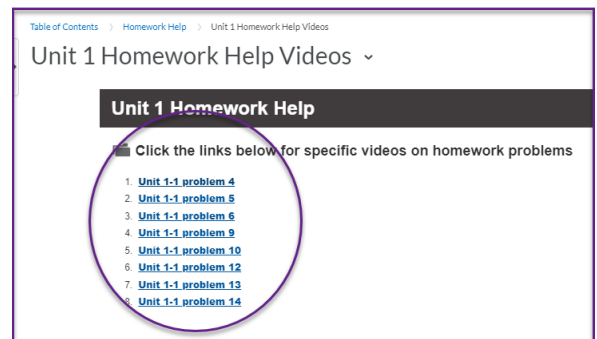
Table of Contents > Homework Help > Unit 1 Homework Help Videos

Unit 1 Homework Help Videos ⌄

Unit 1 Homework Help

Click the links below for specific videos on homework problems

1. Unit 1-1 problem 4
2. Unit 1-1 problem 5
3. Unit 1-1 problem 6
4. Unit 1-1 problem 9
5. Unit 1-1 problem 10
6. Unit 1-1 problem 12
7. Unit 1-1 problem 13
8. Unit 1-1 problem 14